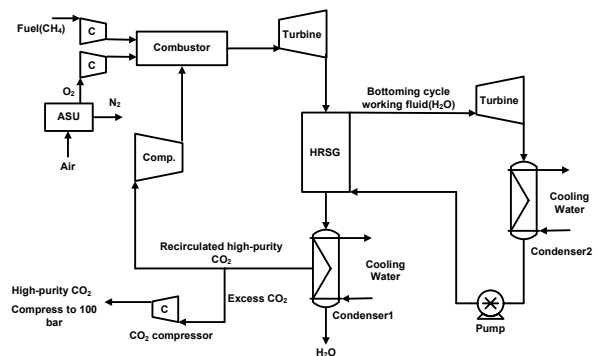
Fuel($CH_4$)

C

C

Combustor

Turbine

$O_2$

$N_2$

ASU

Air

Comp.

Bottoming cycle working fluid($H_2O$)

Turbine

HRSG

Cooling Water

Condenser2

Recirculated high-purity $CO_2$

Cooling Water

High-purity $CO_2$

Compress to 100 bar

C

Excess $CO_2$

$CO_2$ compressor

Condenser1

Pump

$H_2O$